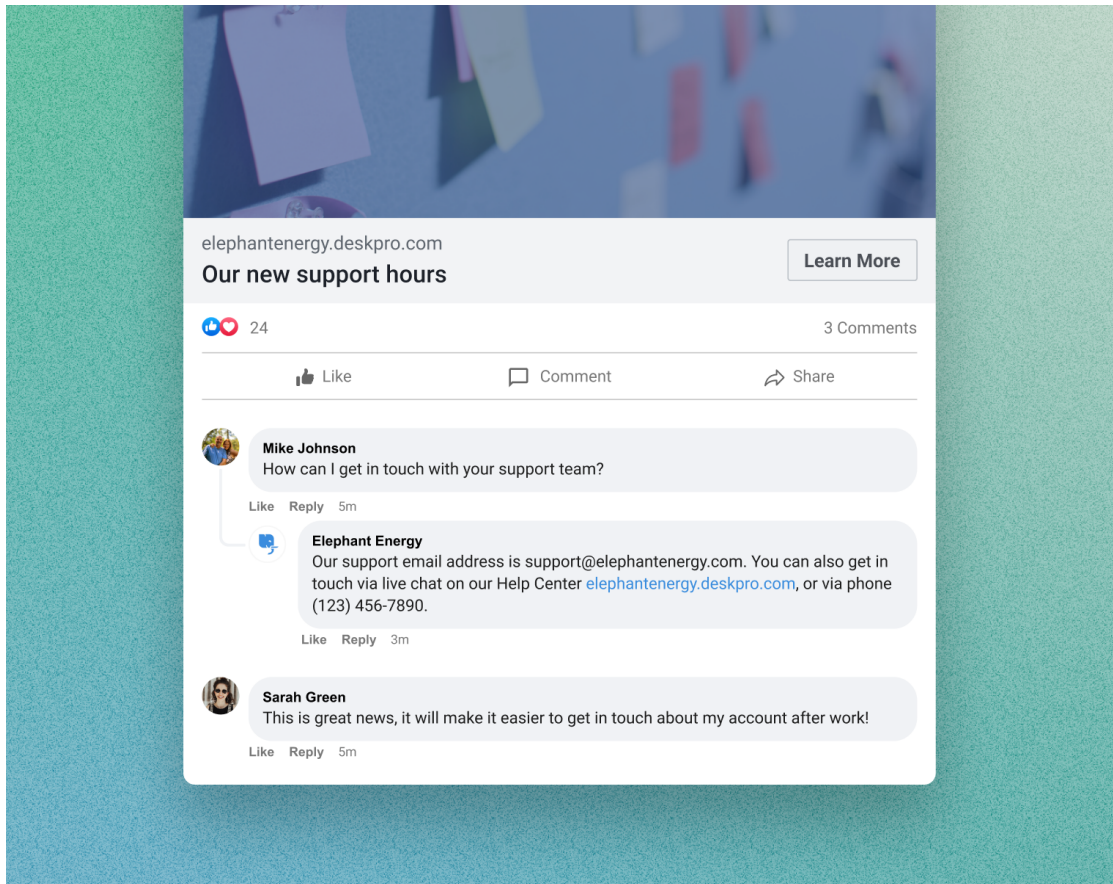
elephantenergy.deskpro.com
Our new support hours

Learn More

24

3 Comments

Like
Comment
Share

Mike Johnson
How can I get in touch with your support team?

Like Reply 5m

Elephant Energy
Our support email address is support@elephantenergy.com. You can also get in touch via live chat on our Help Center elephantenergy.deskpro.com, or via phone (123) 456-7890.

Like Reply 3m

Sarah Green
This is great news, it will make it easier to get in touch about my account after work!

Like Reply 5m